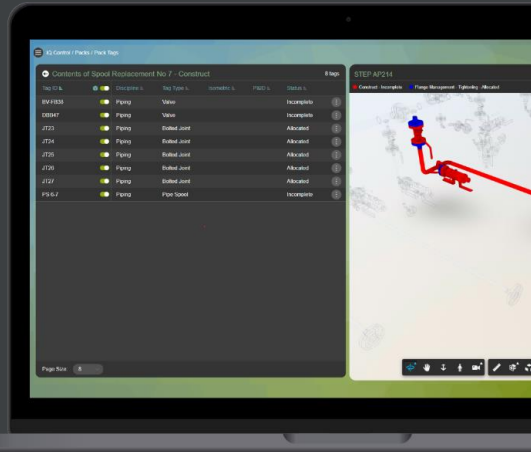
ES Control / Packs / Pack Tags

Contents of Spool Replacement No 7 - Construct

8 tags

| Tag ID | | Discipline | Tag Type | Isometric | P&ID | Status |
|---|---|---|---|---|---|---|
| BV-F836 | | Piping | Valve | | | Incomplete |
| DB947 | | Piping | Valve | | | Incomplete |
| JT23 | | Piping | Bolted Joint | | | Allocated |
| JT24 | | Piping | Bolted Joint | | | Allocated |
| JT25 | | Piping | Bolted Joint | | | Allocated |
| JT26 | | Piping | Bolted Joint | | | Allocated |
| JT27 | | Piping | Bolted Joint | | | Allocated |
| PS-6-7 | | Piping | Pipe Spool | | | Incomplete |

Page Size 8

STEP AP214

Construct - Incomplete
Flange Management - Tightening - Allocated